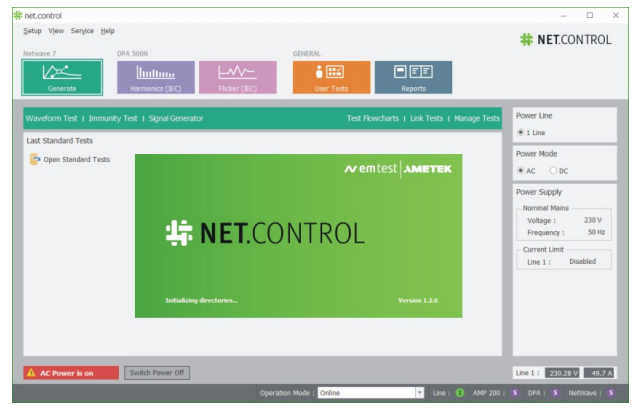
net.control

Setup View Service Help

NET.CONTROL

Netwave 7
Generate

DPA 500N
Harmonics (IEC)
Flicker (IEC)

GENERAL
User Tests
Reports

Waveform Test | Immunity Test | Signal Generator

Test Flowcharts | Link Tests | Manage Tests

Last Standard Tests

Open Standard Tests

em test | AMETEK

NET.CONTROL

Initializing directories...

Version 1.2.6

Power Line
1 Line

Power Mode
AC DC

Power Supply

Nominal Mains
Voltage : 230 V
Frequency : 50 Hz

Current Limit
Line 1 : Disabled

AC Power is on

Switch Power Off

Line 1 : 230.28 V 49.7 A

Operation Mode : Online

Line : 1 AMP 200 : S DPA : S NetWave : S